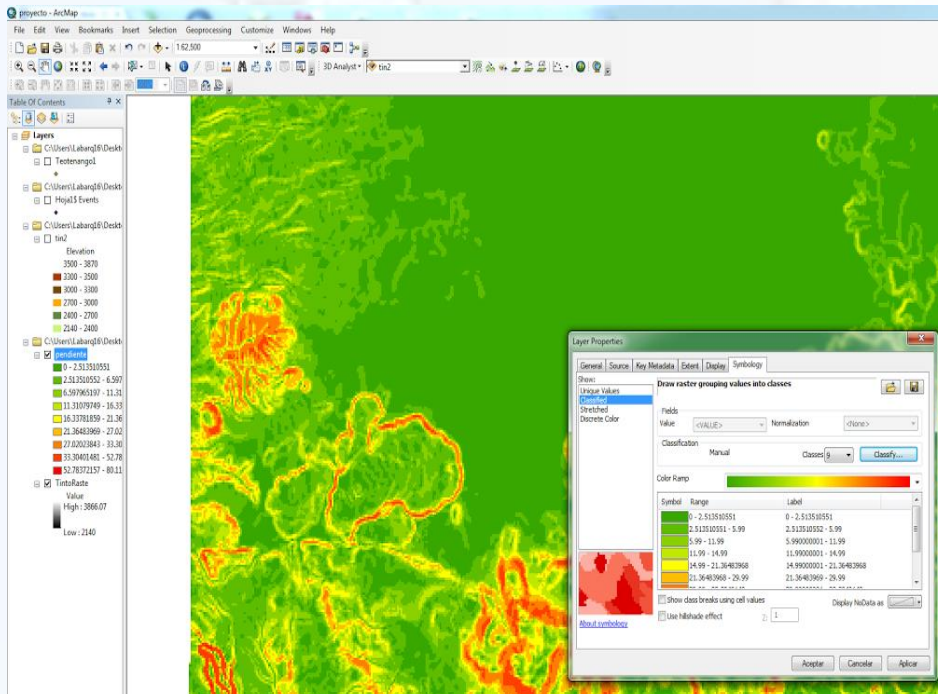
proyecto - ArcMap

File Edit View Bookmarks Insert Selection Geoprocessing Customize Windows Help

1:62,500

3D Analyst ▾ tin2

Table Of Contents

Layers
C:\Users\Labarq18\Deskt
Teotenango1
C:\Users\Labarq18\Deskt
Hoja1$ Events
C:\Users\Labarq18\Deskt
tin2
Elevation
3500 - 3870
3300 - 3500
3000 - 3300
2700 - 3000
2400 - 2700
2140 - 2400
C:\Users\Labarq18\Deskt
pendiente
0 - 2.513510551
2.513510552 - 6.597
6.597965197 - 11.31
11.31079749 - 16.33
16.33781859 - 21.36
21.36483969 - 27.02
27.02023843 - 33.30
33.30401481 - 52.78
52.78372157 - 80.11
TintoRaste
Value
High : 3866.07
Low : 2140

Layer Properties

General Source Key Metadata Extent Display Symbology

Show:
Unique Values
Classified
Stretched
Discrete Color

Draw raster grouping values into classes

Fields
Value <VALUE> Normalization <None>

Classification
Manual Classes 9 Classify...

Color Ramp

| Symbol | Range | Label |
|---|---|---|
| | 0 - 2.513510551 | 0 - 2.513510551 |
| | 2.513510551 - 5.99 | 2.513510552 - 5.99 |
| | 5.99 - 11.99 | 5.990000001 - 11.99 |
| | 11.99 - 14.99 | 11.99000001 - 14.99 |
| | 14.99 - 21.36483968 | 14.99000001 - 21.36483968 |
| | 21.36483968 - 29.99 | 21.36483969 - 29.99 |

Show class breaks using cell values
Display NoData as
Use hillshade effect Z: 1

About symbology

Aceptar Cancelar Aplicar